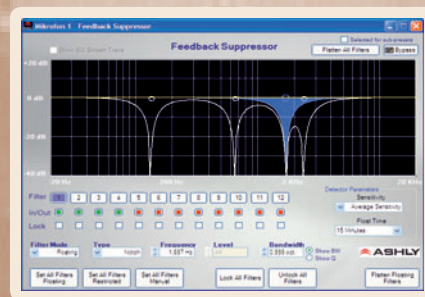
Nikrofon 1 : Feedback Suppressor

Show EQ Smooth Trace

Feedback Suppressor

Selected for sub presets

Flatten All Filters

Bypass

+20 dB

0 dB

-20 dB

-40 dB

20 Hz

200 Hz

2 KHz

20 KHz

Filter 1 2 3 4 5 6 7 8 9 10 11 12

In/Out

Lock

Detector Parameters

Sensitivity

Average Sensitivity

Float Time

15 Minutes

Filter Mode

Floating

Type

Notch

Frequency

1.037 Hz

Level

Bandwidth

0.050 oct

Show BW

Show Q

ASHLY

Set All Filters Floating

Set All Filters Restricted

Set All Filters Manual

Lock All Filters

Unlock All Filters

Flatten Floating Filters